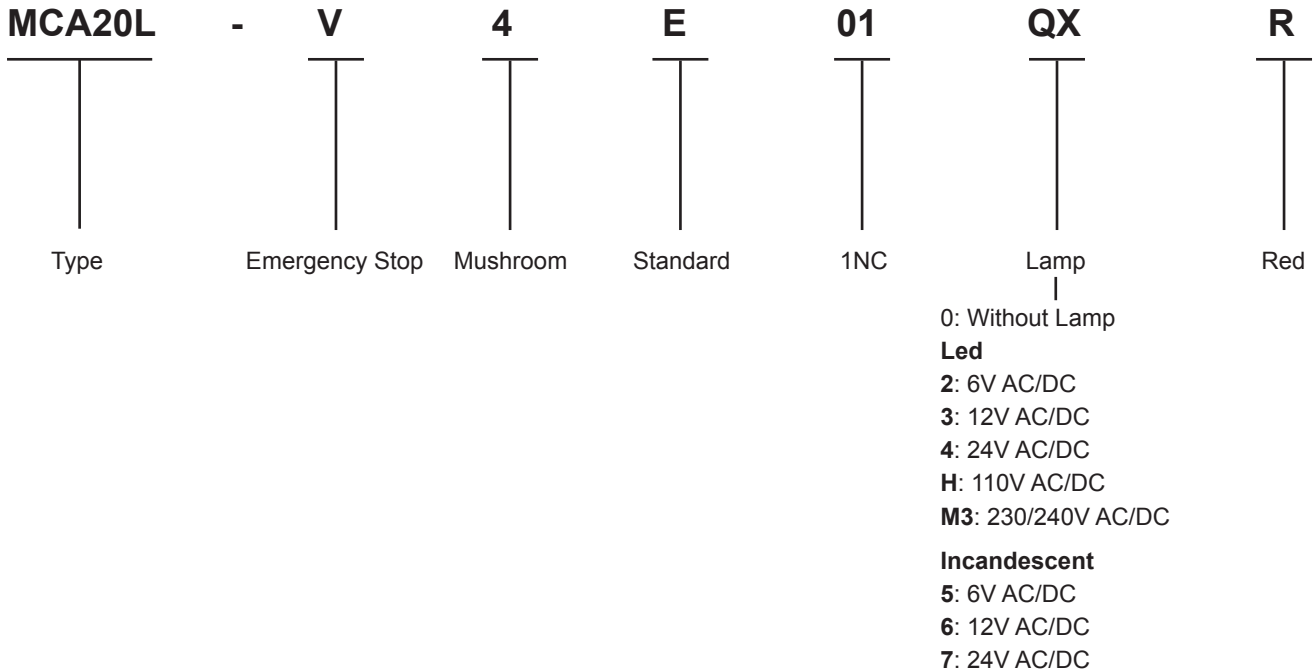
MCA20L - V 4 E 01 QX R

Type

Emergency Stop

Mushroom

Standard

1NC

Lamp

Red

0: Without Lamp
**Led**
**2**: 6V AC/DC
**3**: 12V AC/DC
**4**: 24V AC/DC
**H**: 110V AC/DC
**M3**: 230/240V AC/DC

**Incandescent**
**5**: 6V AC/DC
**6**: 12V AC/DC
**7**: 24V AC/DC